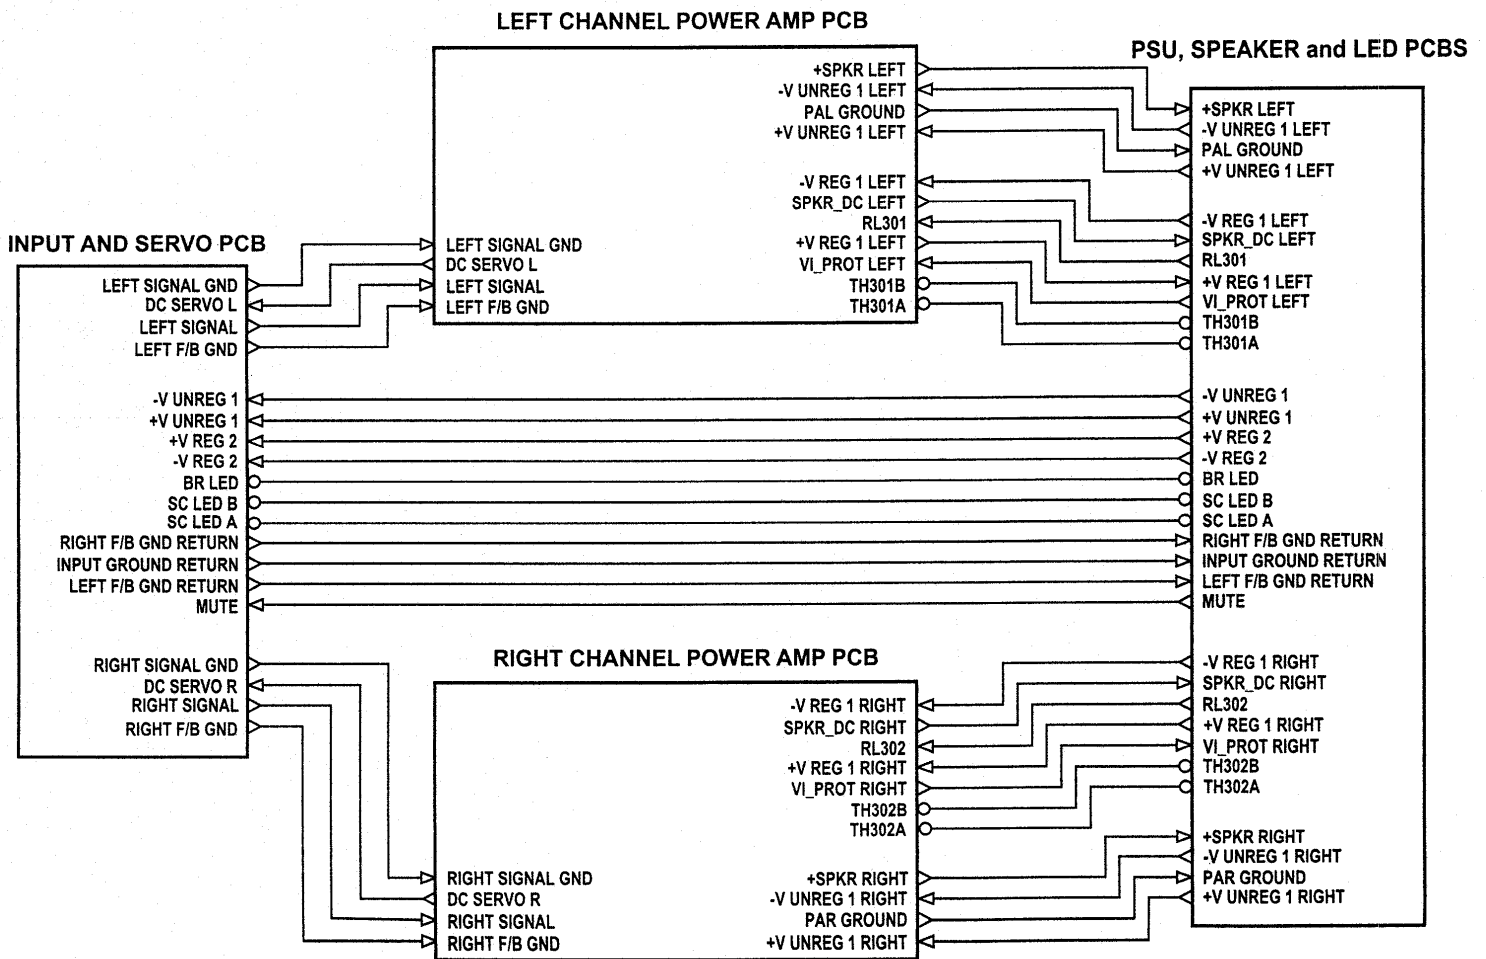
LEFT CHANNEL POWER AMP PCB

PSU, SPEAKER and LED PCBS

INPUT AND SERVO PCB

LEFT SIGNAL GND
DC SERVO L
LEFT SIGNAL
LEFT F/B GND

-V UNREG 1
+V UNREG 1
+V REG 2
-V REG 2
BR LED
SC LED B
SC LED A
RIGHT F/B GND RETURN
INPUT GROUND RETURN
LEFT F/B GND RETURN
MUTE

RIGHT SIGNAL GND
DC SERVO R
RIGHT SIGNAL
RIGHT F/B GND

LEFT SIGNAL GND
DC SERVO L
LEFT SIGNAL
LEFT F/B GND

+SPKR LEFT
-V UNREG 1 LEFT
PAL GROUND
+V UNREG 1 LEFT

-V REG 1 LEFT
SPKR_DC LEFT
RL301
+V REG 1 LEFT
VI_PROT LEFT
TH301B
TH301A

+SPKR LEFT
-V UNREG 1 LEFT
PAL GROUND
+V UNREG 1 LEFT

-V REG 1 LEFT
SPKR_DC LEFT
RL301
+V REG 1 LEFT
VI_PROT LEFT
TH301B
TH301A

-V UNREG 1
+V UNREG 1
+V REG 2
-V REG 2
BR LED
SC LED B
SC LED A
RIGHT F/B GND RETURN
INPUT GROUND RETURN
LEFT F/B GND RETURN
MUTE

RIGHT CHANNEL POWER AMP PCB

-V REG 1 RIGHT
SPKR_DC RIGHT
RL302
+V REG 1 RIGHT
VI_PROT RIGHT
TH302B
TH302A

-V REG 1 RIGHT
SPKR_DC RIGHT
RL302
+V REG 1 RIGHT
VI_PROT RIGHT
TH302B
TH302A

+SPKR RIGHT
-V UNREG 1 RIGHT
PAR GROUND
+V UNREG 1 RIGHT

RIGHT SIGNAL GND
DC SERVO R
RIGHT SIGNAL
RIGHT F/B GND

+SPKR RIGHT
-V UNREG 1 RIGHT
PAR GROUND
+V UNREG 1 RIGHT